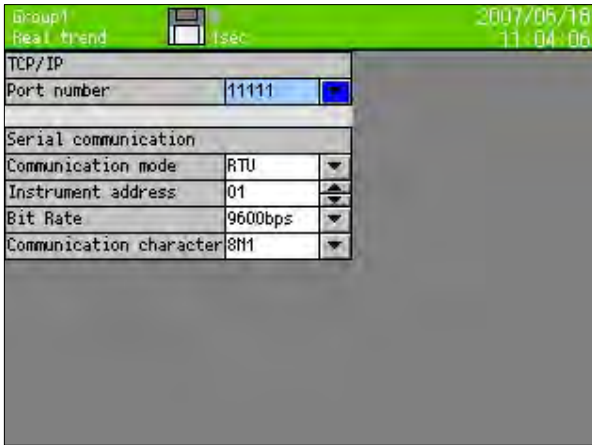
Group1
Real trend
1sec
2007/05/18
11:04:06

TCP/IP

| Port number | 11111 |
|---|---|

Serial communication

| Communication mode | RTU |
|---|---|
| Instrument address | 01 |
| Bit Rate | 9600bps |
| Communication character | 8N1 |